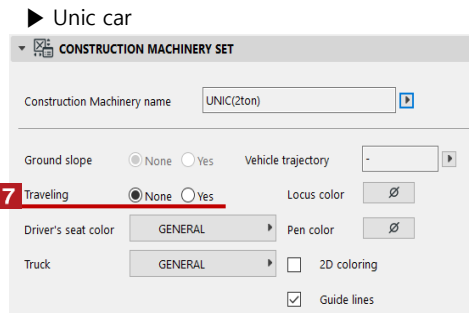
▶ Unic car

CONSTRUCTION MACHINERY SET

Construction Machinery name UNIC(2ton)

Ground slope None Yes
Vehicle trajectory -

7 Traveling None Yes
Locus color ∅

Driver's seat color GENERAL
Pen color ∅

Truck GENERAL
2D coloring

Guide lines